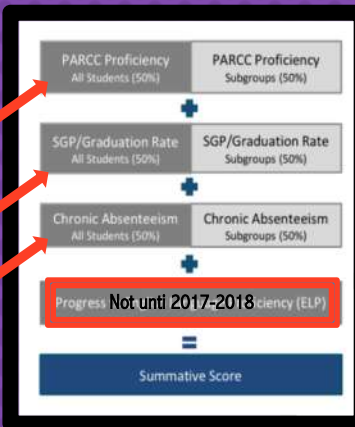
PARCC Proficiency
All Students (50%)

PARCC Proficiency
Subgroups (50%)

SGP/Graduation Rate
All Students (50%)

SGP/Graduation Rate
Subgroups (50%)

Chronic Absenteeism
All Students (50%)

Chronic Absenteeism
Subgroups (50%)

Progress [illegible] ficiency (ELP)

Not unti 2017-2018

=

Summative Score